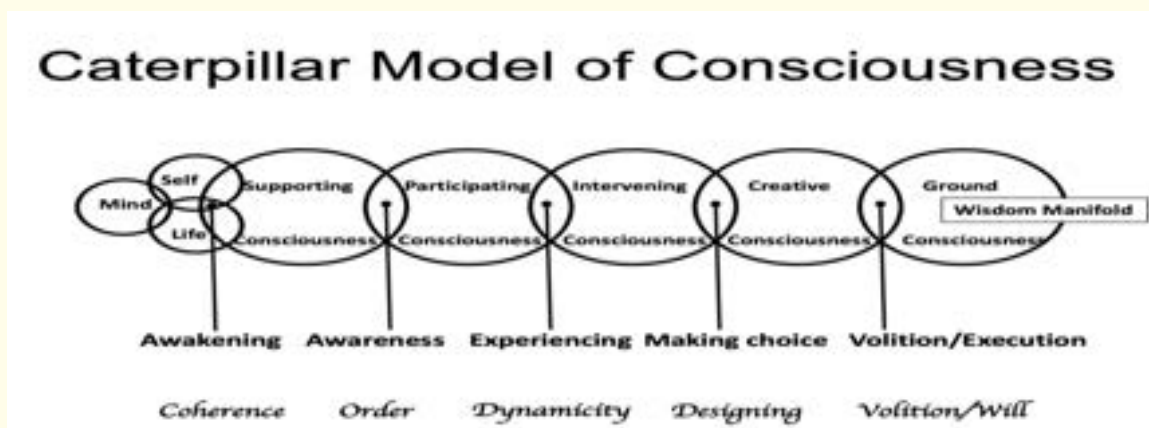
Caterpillar Model of Consciousness

Mind

Self

Life

Supporting Consciousness

Participating Consciousness

Intervening Consciousness

Creative Consciousness

Ground Consciousness

Wisdom Manifold

Awakening Awareness Experiencing Making choice Volition/Execution

Coherence Order Dynamicity Designing Volition/Will